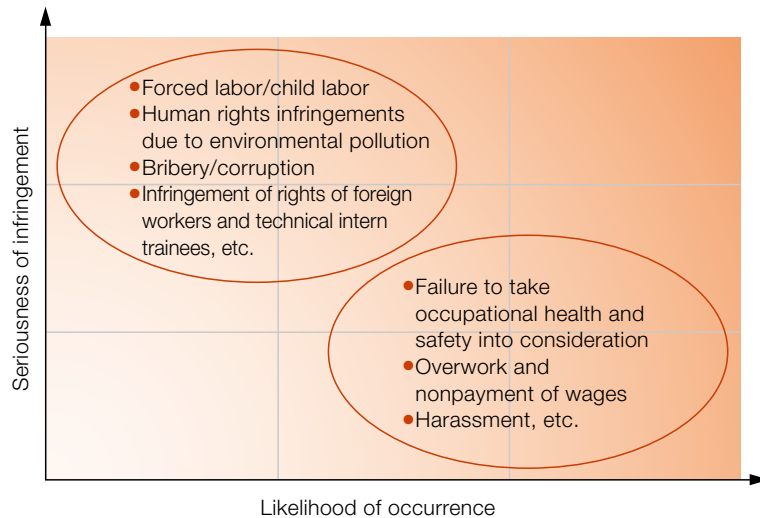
Seriousness of infringement

Forced labor/child labor
Human rights infringements due to environmental pollution
Bribery/corruption
Infringement of rights of foreign workers and technical intern trainees, etc.

Failure to take occupational health and safety into consideration
Overwork and nonpayment of wages
Harassment, etc.

Likelihood of occurrence